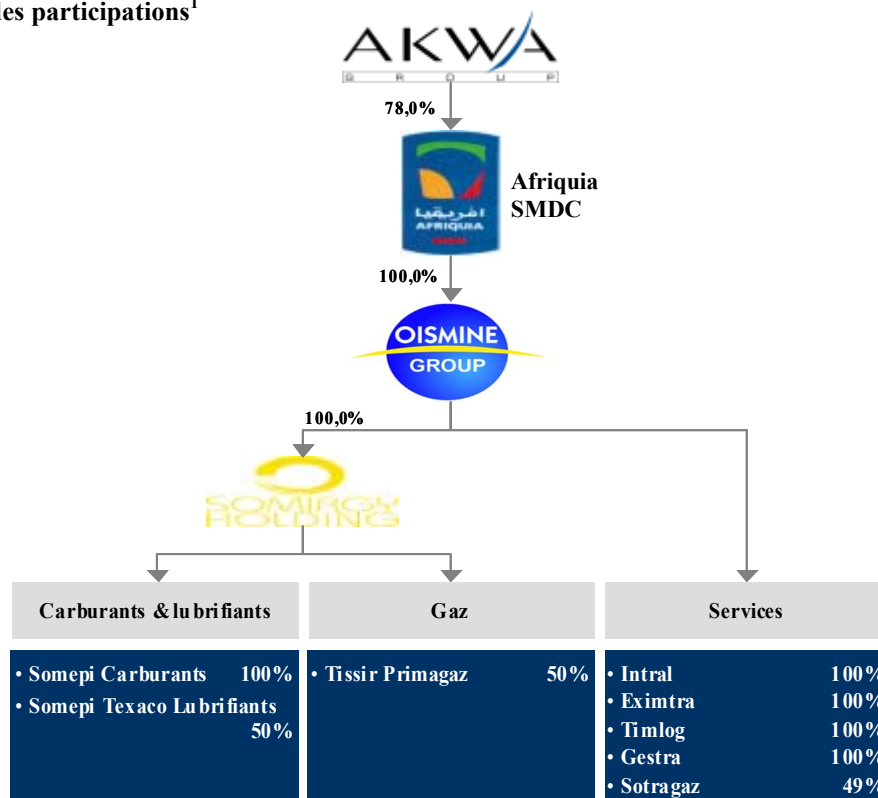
es participations$^1$

AKWA
GROUP

78,0%

AFRIQUIA

Afriquia SMDC

100,0%

OISMINE GROUP

100,0%

SOMIRGY HOLDING

Carburants & lubrifiants

Gaz

Services

• Somepi Carburants 100%
• Somepi Texaco Lubrifiants 50%

• Tissir Primagaz 50%

• Intral 100%
• Eximtra 100%
• Timlog 100%
• Gestra 100%
• Sotragaz 49%